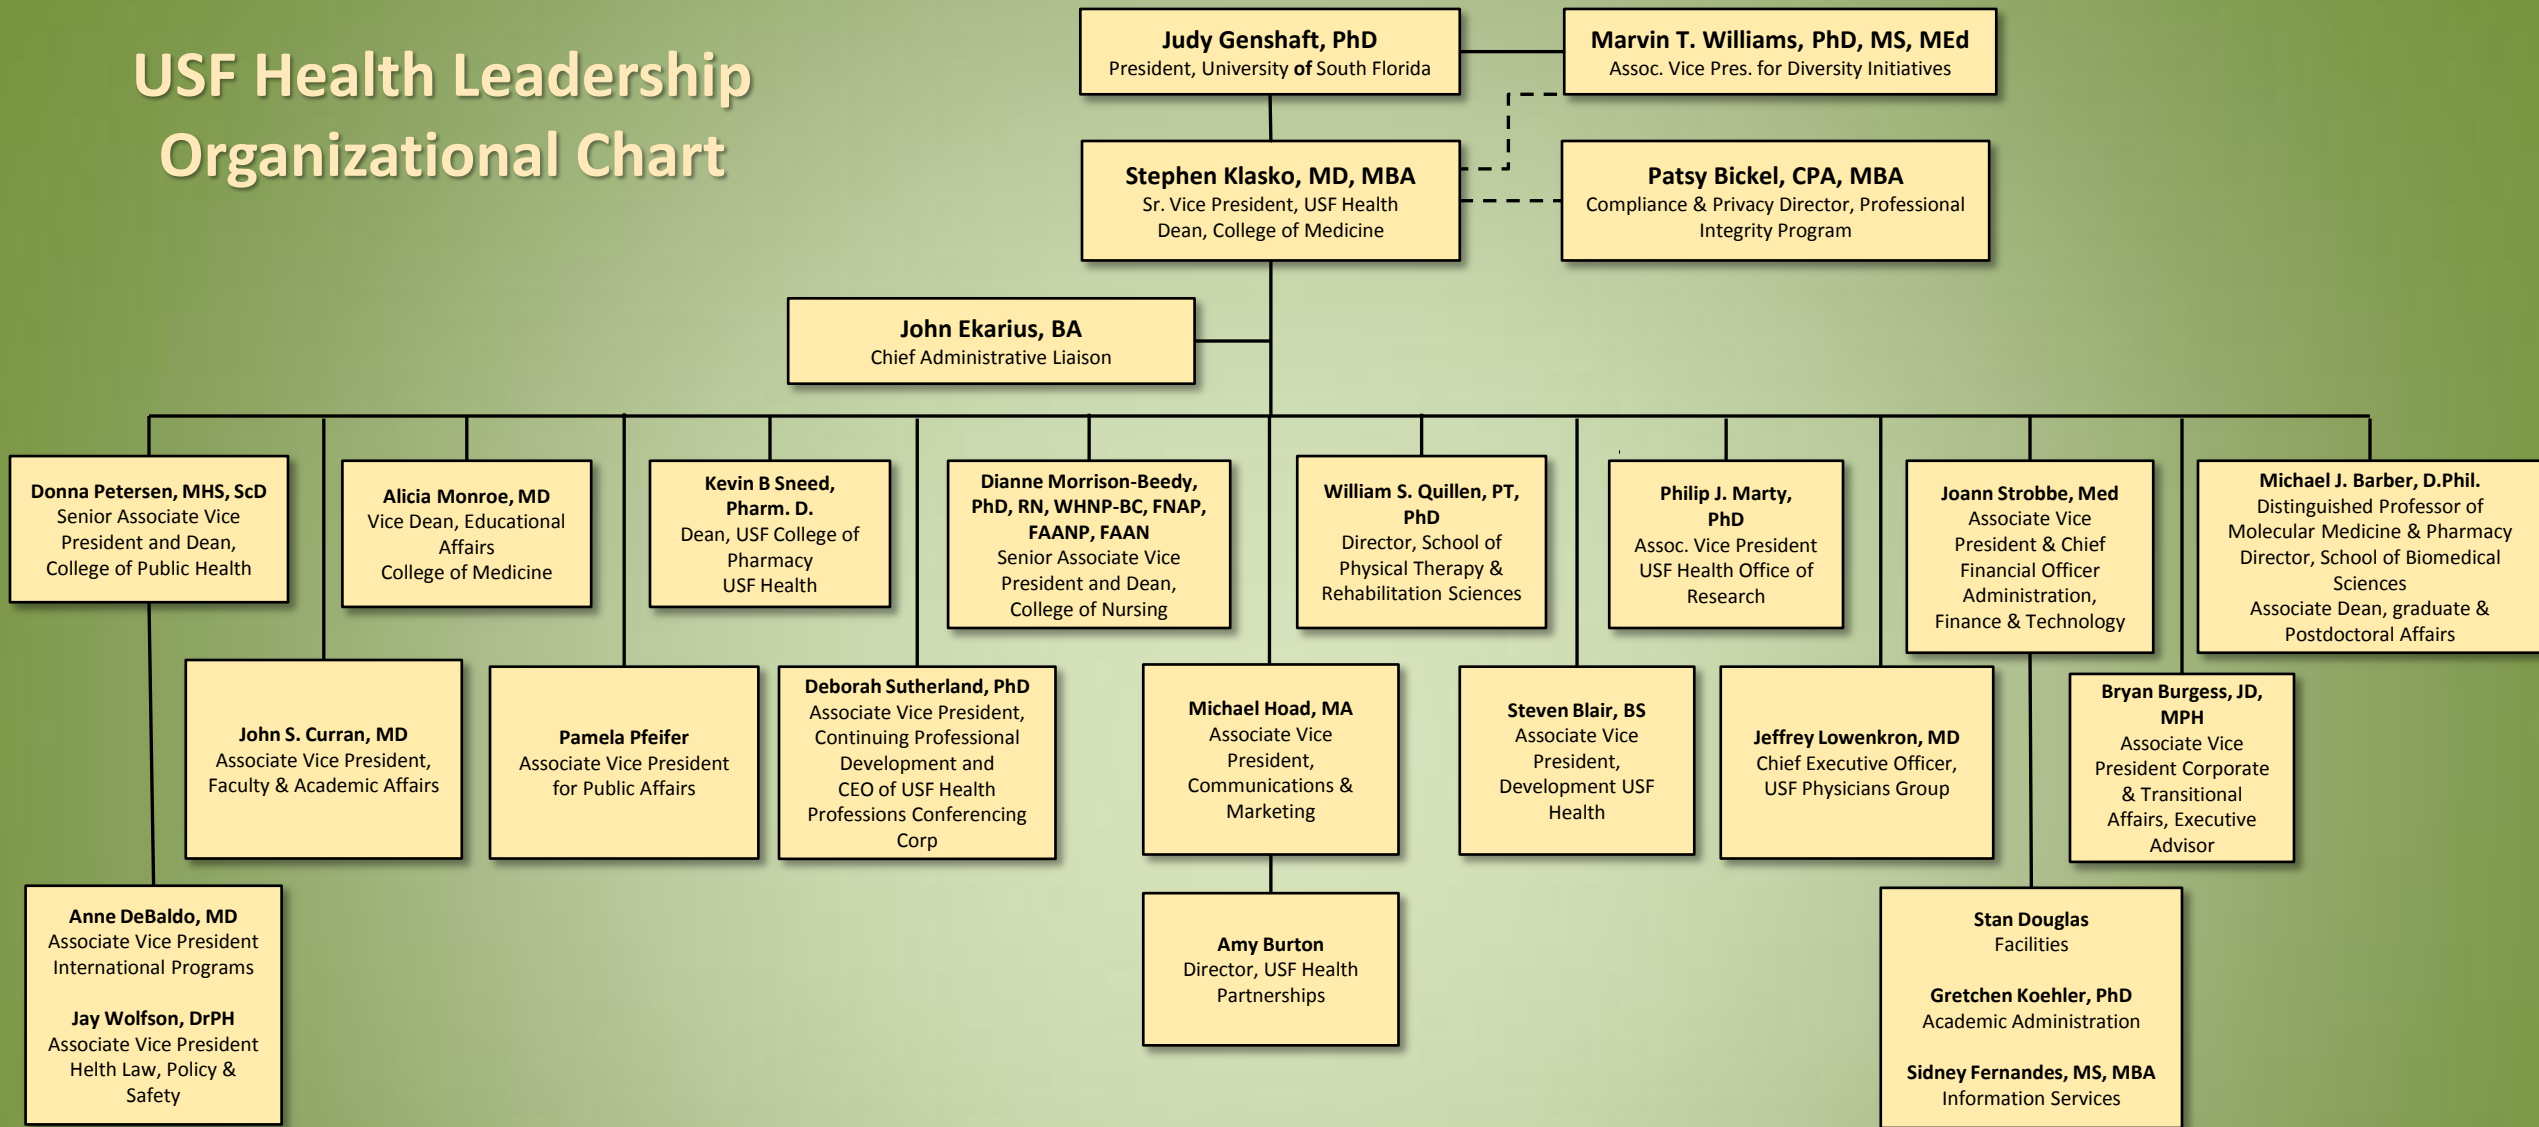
USF Health Leadership Organizational Chart

Judy Genshaft, PhD
President, University of South Florida

Marvin T. Williams, PhD, MS, MEd
Assoc. Vice Pres. for Diversity Initiatives

Stephen Klasko, MD, MBA
Sr. Vice President, USF Health
Dean, College of Medicine

Patsy Bickel, CPA, MBA
Compliance & Privacy Director, Professional Integrity Program

John Ekarius, BA
Chief Administrative Liaison

Donna Petersen, MHS, ScD
Senior Associate Vice President and Dean, College of Public Health

Alicia Monroe, MD
Vice Dean, Educational Affairs
College of Medicine

Kevin B Sneed, Pharm. D.
Dean, USF College of Pharmacy
USF Health

Dianne Morrison-Beedy, PhD, RN, WHNP-BC, FNAP, FAANP, FAAN
Senior Associate Vice President and Dean, College of Nursing

William S. Quillen, PT, PhD
Director, School of Physical Therapy & Rehabilitation Sciences

Philip J. Marty, PhD
Assoc. Vice President
USF Health Office of Research

Joann Strobbe, Med
Associate Vice President & Chief Financial Officer
Administration, Finance & Technology

Michael J. Barber, D.Phil.
Distinguished Professor of Molecular Medicine & Pharmacy
Director, School of Biomedical Sciences
Associate Dean, graduate & Postdoctoral Affairs

John S. Curran, MD
Associate Vice President, Faculty & Academic Affairs

Pamela Pfeifer
Associate Vice President for Public Affairs

Deborah Sutherland, PhD
Associate Vice President, Continuing Professional Development and
CEO of USF Health Professions Conferencing Corp

Michael Hoad, MA
Associate Vice President, Communications & Marketing

Steven Blair, BS
Associate Vice President, Development USF Health

Jeffrey Lowenkron, MD
Chief Executive Officer, USF Physicians Group

Bryan Burgess, JD, MPH
Associate Vice President Corporate & Transitional Affairs, Executive Advisor

Anne DeBaldo, MD
Associate Vice President International Programs

Jay Wolfson, DrPH
Associate Vice President Helth Law, Policy & Safety

Amy Burton
Director, USF Health Partnerships

Stan Douglas
Facilities

Gretchen Koehler, PhD
Academic Administration

Sidney Fernandes, MS, MBA
Information Services